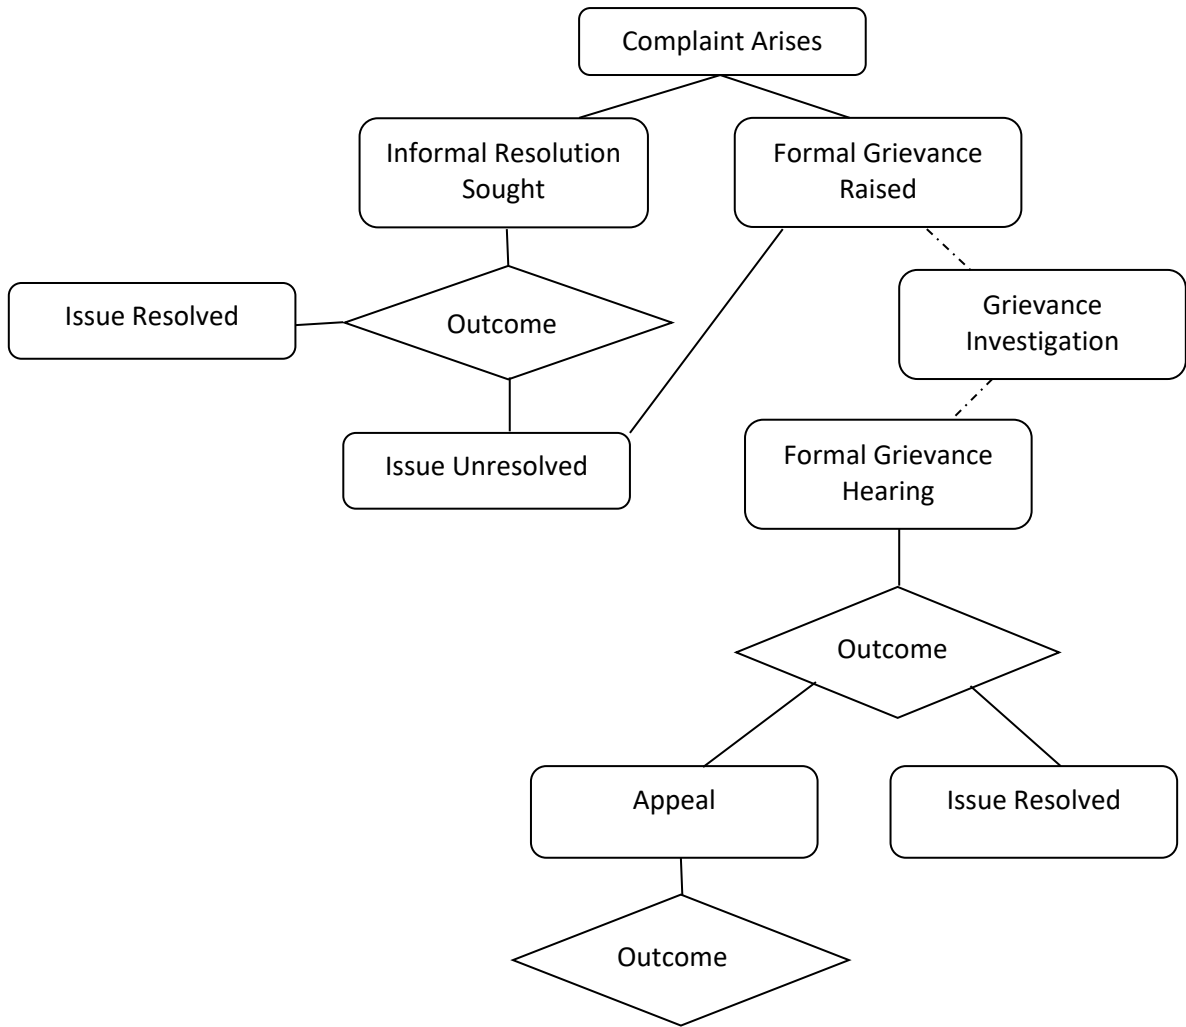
Complaint Arises

Informal Resolution Sought

Formal Grievance Raised

Issue Resolved

Outcome

Grievance Investigation

Issue Unresolved

Formal Grievance Hearing

Outcome

Appeal

Issue Resolved

Outcome